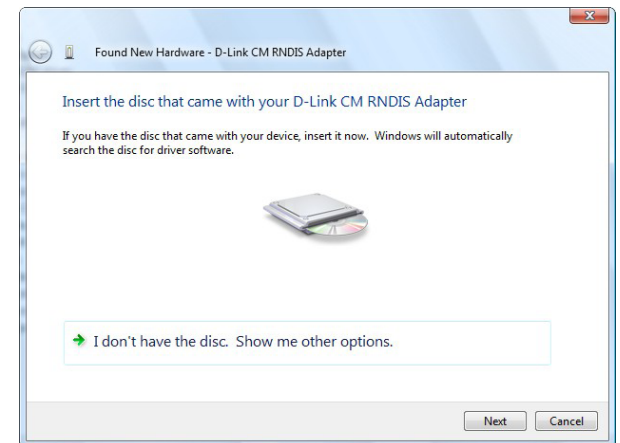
Found New Hardware - D-Link CM RNDIS Adapter

Insert the disc that came with your D-Link CM RNDIS Adapter

If you have the disc that came with your device, insert it now. Windows will automatically search the disc for driver software.

I don't have the disc. Show me other options.

Next Cancel